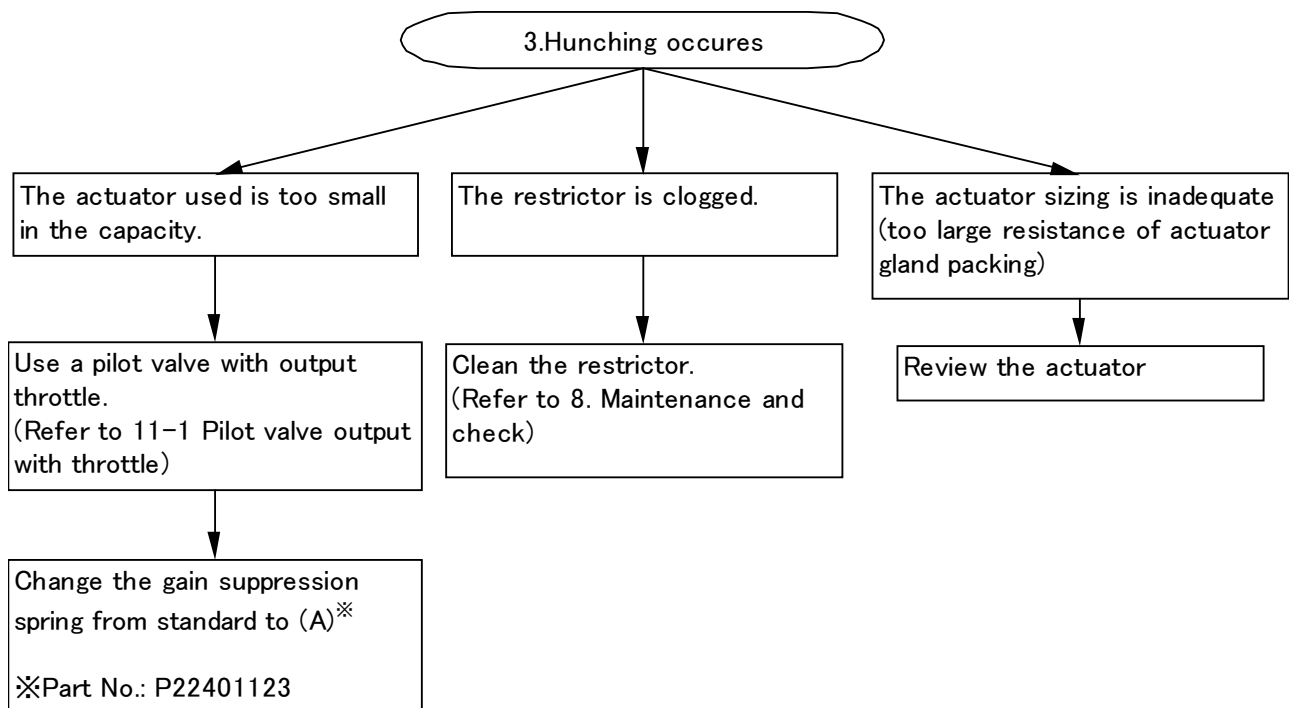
3.Hunching occures

The actuator used is too small in the capacity.

Use a pilot valve with output throttle.
(Refer to 11-1 Pilot valve output with throttle)

Change the gain suppression spring from standard to (A)※

※Part No.: P22401123

The restrictor is clogged.

Clean the restrictor.
(Refer to 8. Maintenance and check)

The actuator sizing is inadequate (too large resistance of actuator gland packing)

Review the actuator